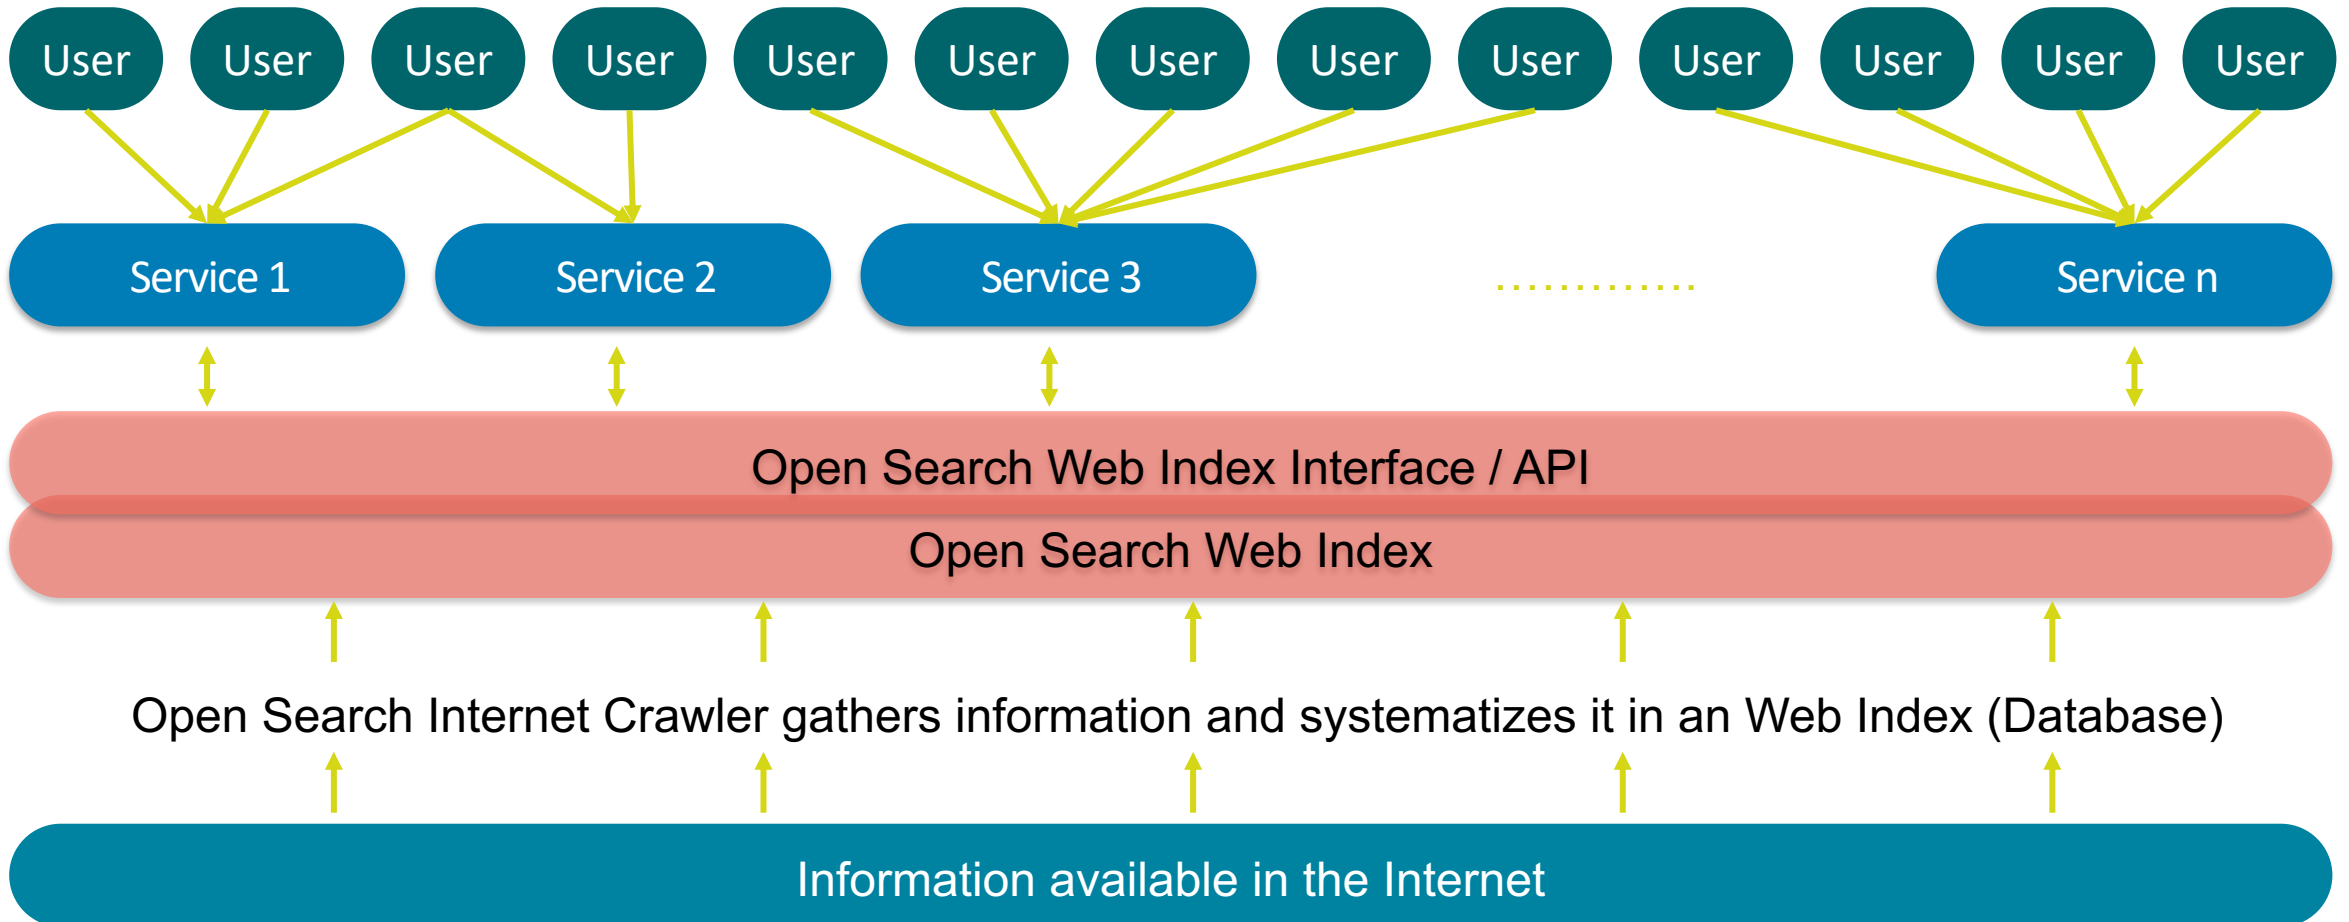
User User User User User User User User User User User User User

Service 1 Service 2 Service 3 ............ Service n

Open Search Web Index Interface / API

Open Search Web Index

Open Search Internet Crawler gathers information and systematizes it in an Web Index (Database)

Information available in the Internet